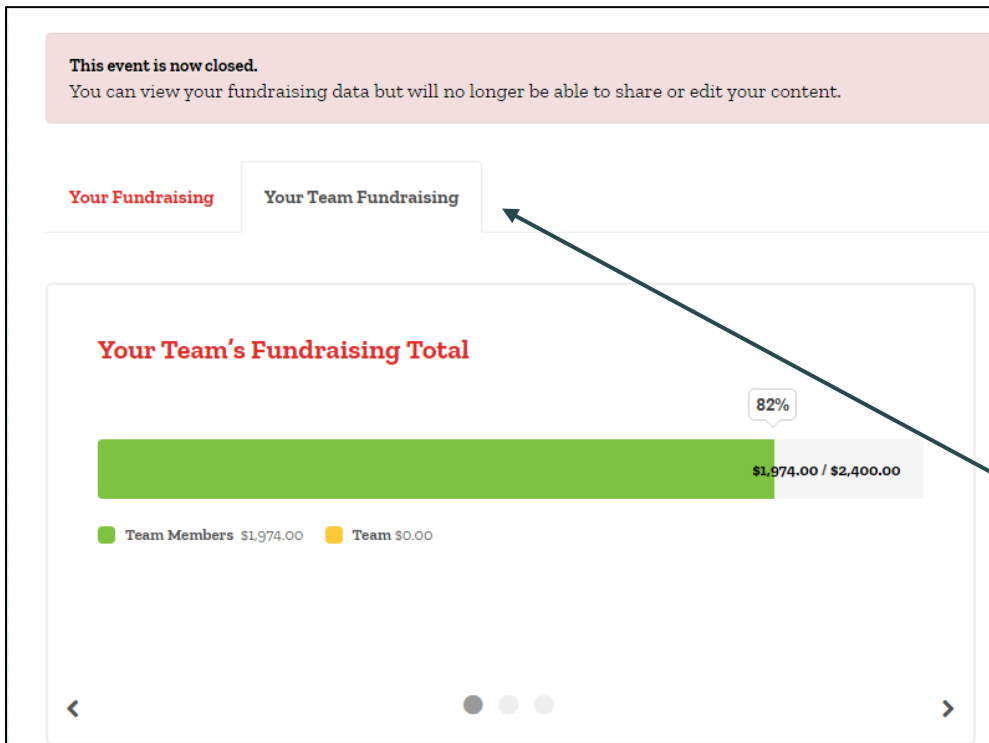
**This event is now closed.**
You can view your fundraising data but will no longer be able to share or edit your content.

Your Fundraising | Your Team Fundraising

Your Team's Fundraising Total

82%

$1,974.00 / $2,400.00

Team Members $1,974.00 Team $0.00

‹ ›